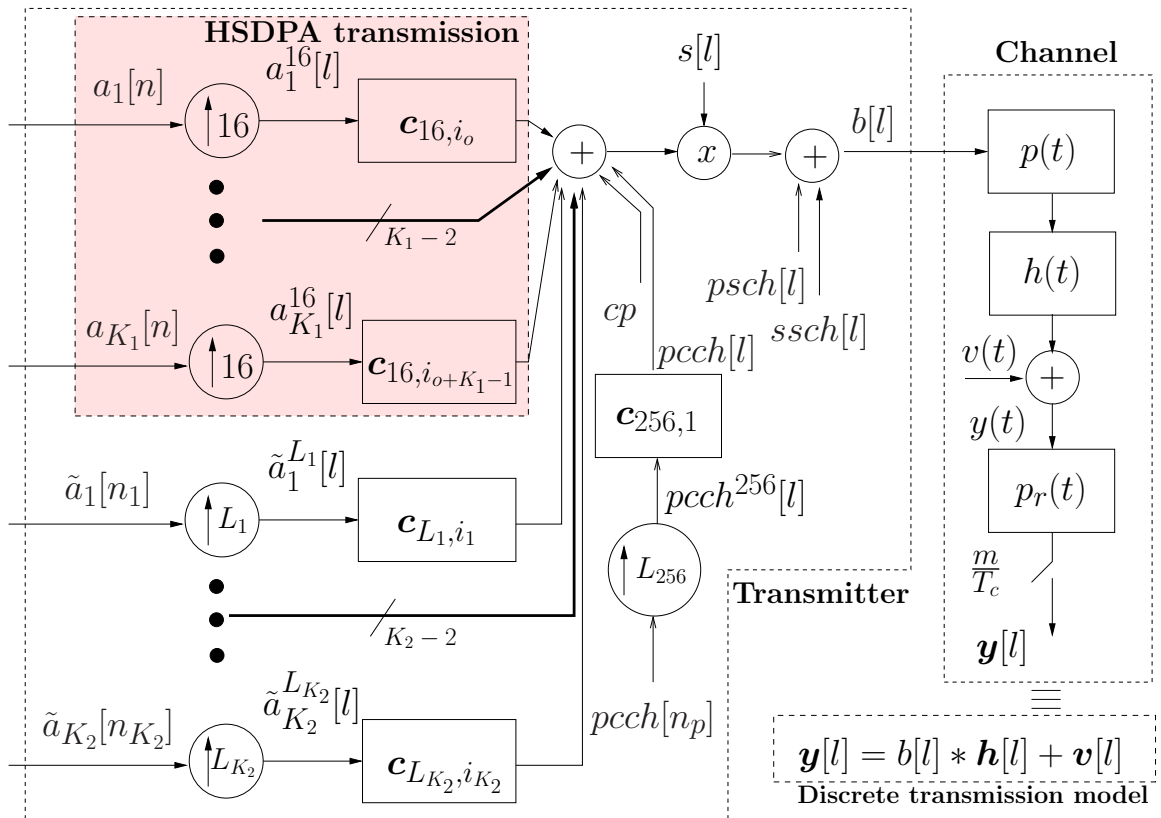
HSDPA transmission

Channel

$a_1[n]$

$a_1^{16}[l]$

$16$

$\boldsymbol{c}_{16,i_o}$

$+$

$s[l]$

$x$

$+$

$b[l]$

$p(t)$

$K_1 - 2$

$h(t)$

$psch[l]$

$ssch[l]$

$a_{K_1}^{16}[l]$

$a_{K_1}[n]$

$16$

$\boldsymbol{c}_{16,i_{o+K_1-1}}$

$cp$

$pcch[l]$

$v(t)$

$+$

$y(t)$

$\boldsymbol{c}_{256,1}$

$\tilde{a}_1^{L_1}[l]$

$\tilde{a}_1[n_1]$

$L_1$

$\boldsymbol{c}_{L_1,i_1}$

$pcch^{256}[l]$

$p_r(t)$

$L_{256}$

$\frac{m}{T_c}$

Transmitter

$K_2 - 2$

$\boldsymbol{y}[l]$

$\equiv$

$\tilde{a}_{K_2}^{L_{K_2}}[l]$

$\tilde{a}_{K_2}[n_{K_2}]$

$L_{K_2}$

$\boldsymbol{c}_{L_{K_2},i_{K_2}}$

$pcch[n_p]$

$\boldsymbol{y}[l] = b[l] * \boldsymbol{h}[l] + \boldsymbol{v}[l]$

Discrete transmission model